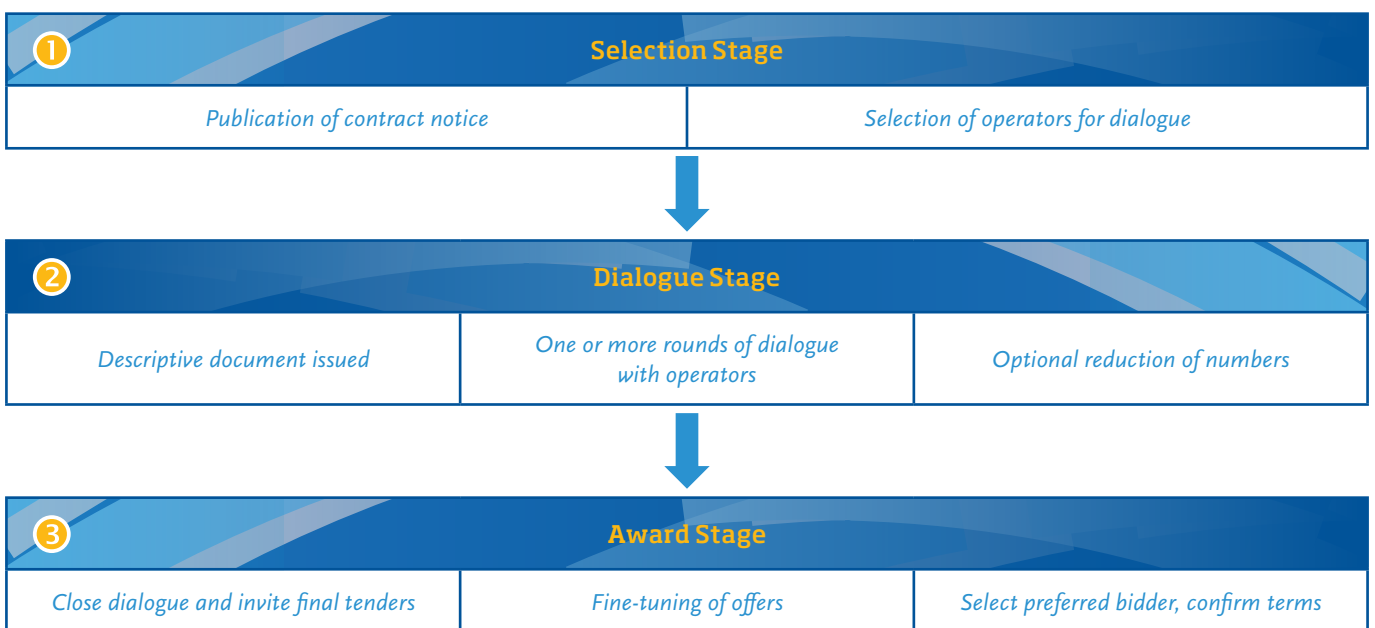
1 Selection Stage

Publication of contract notice

Selection of operators for dialogue

2 Dialogue Stage

Descriptive document issued

One or more rounds of dialogue with operators

Optional reduction of numbers

3 Award Stage

Close dialogue and invite final tenders

Fine-tuning of offers

Select preferred bidder, confirm terms